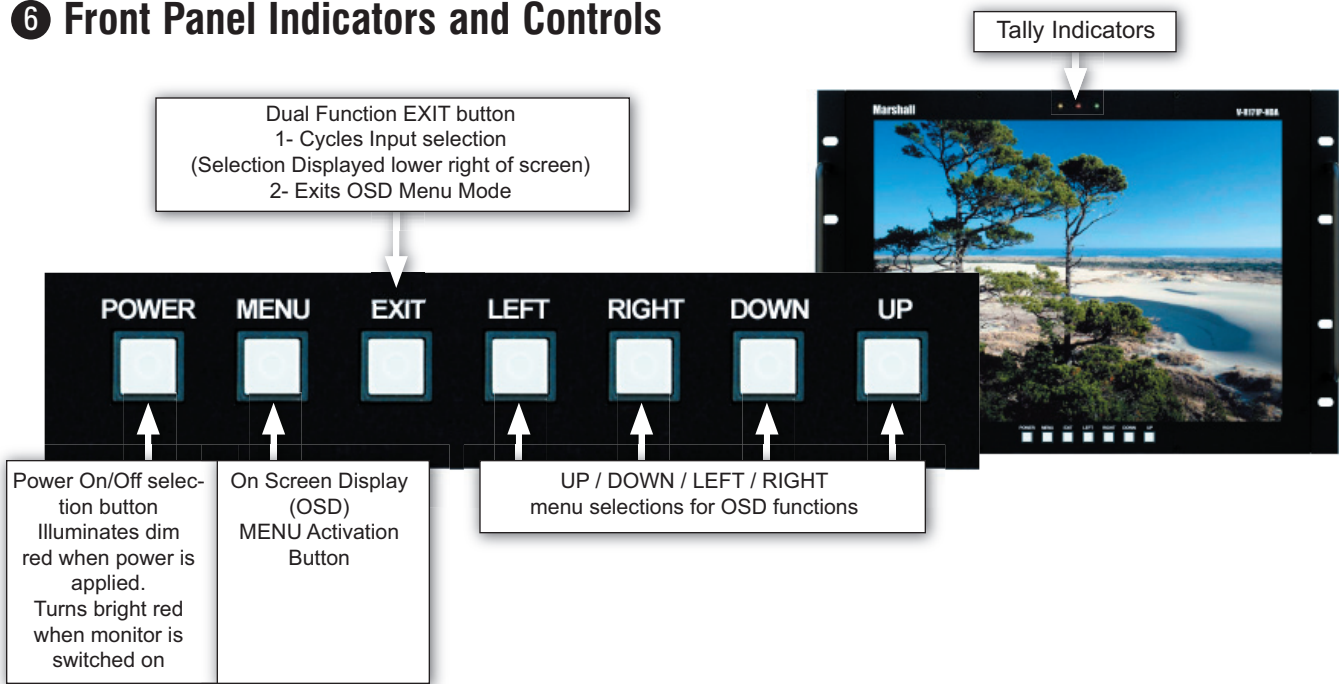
❻ Front Panel Indicators and Controls

Tally Indicators

Marshall

V-R171P-HDA

Dual Function EXIT button
1- Cycles Input selection
(Selection Displayed lower right of screen)
2- Exits OSD Menu Mode

POWER MENU EXIT LEFT RIGHT DOWN UP

POWER MENU EXIT LEFT RIGHT DOWN UP

Power On/Off selection button Illuminates dim red when power is applied. Turns bright red when monitor is switched on

On Screen Display (OSD) MENU Activation Button

UP / DOWN / LEFT / RIGHT menu selections for OSD functions